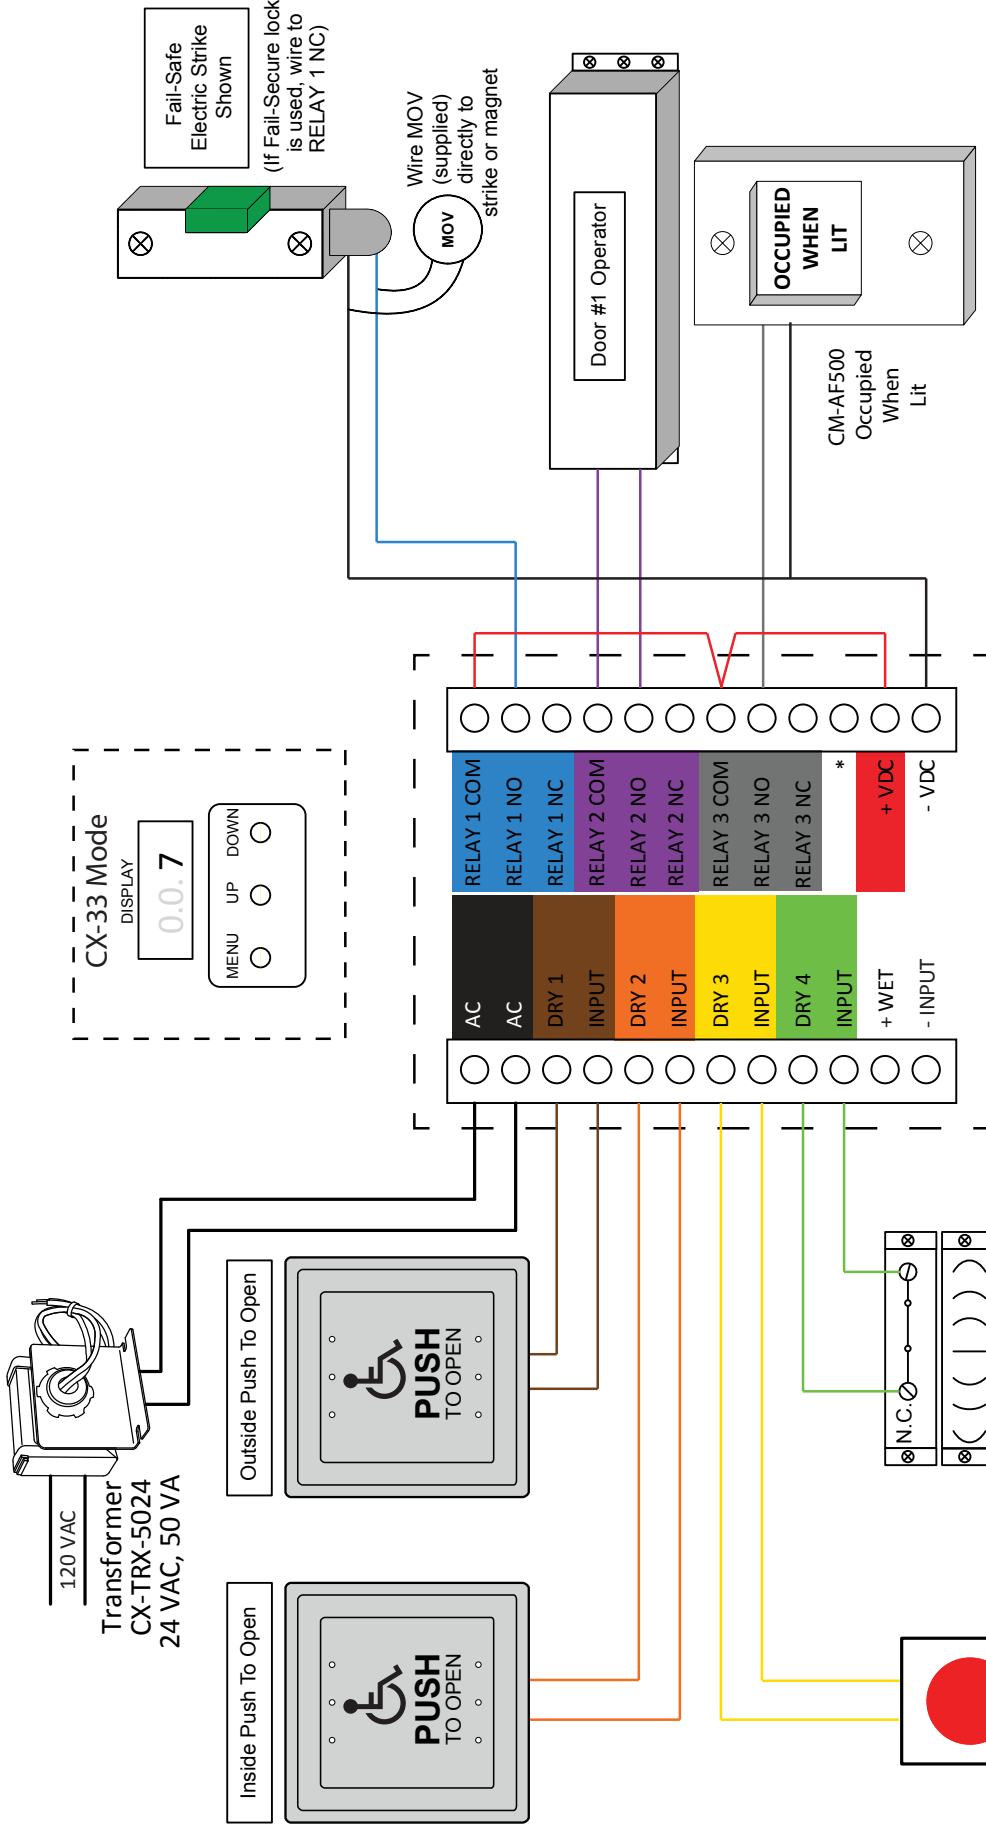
Fail-Safe Electric Strike Shown

(If Fail-Secure lock is used, wire to RELAY 1 NC)

Wire MOV (supplied) directly to strike or magnet

MOV

Door #1 Operator

OCCUPIED WHEN LIT

CM-AF500 Occupied When Lit

CX-33 Mode

DISPLAY

0.0.7

MENU UP DOWN

RELAY 1 COM
RELAY 1 NO
RELAY 1 NC
RELAY 2 COM
RELAY 2 NO
RELAY 2 NC
RELAY 3 COM
RELAY 3 NO
RELAY 3 NC
*
+ VDC
- VDC

AC
AC
DRY 1
INPUT
DRY 2
INPUT
DRY 3
INPUT
DRY 4
INPUT
+ WET
- INPUT

N.C.

120 VAC

Transformer CX-TRX-5024 24 VAC, 50 VA

Outside Push To Open

PUSH TO OPEN

Inside Push To Open

PUSH TO OPEN